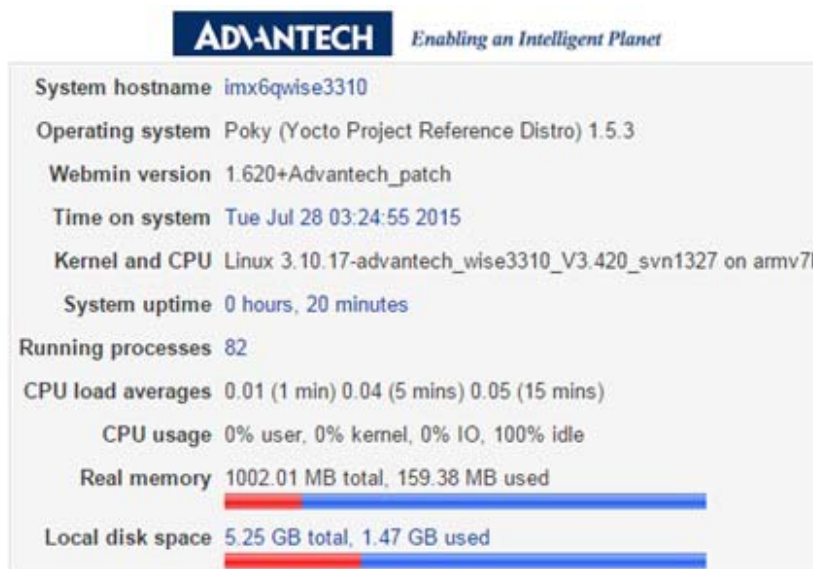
ADVANTECH Enabling an Intelligent Planet

| | |
|---|---|
| System hostname | imx6qwise3310 |
| Operating system | Poky (Yocto Project Reference Distro) 1.5.3 |
| Webmin version | 1.620+Advantech_patch |
| Time on system | Tue Jul 28 03:24:55 2015 |
| Kernel and CPU | Linux 3.10.17-advantech_wise3310_V3.420_svn1327 on armv7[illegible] |
| System uptime | 0 hours, 20 minutes |
| Running processes | 82 |
| CPU load averages | 0.01 (1 min) 0.04 (5 mins) 0.05 (15 mins) |
| CPU usage | 0% user, 0% kernel, 0% IO, 100% idle |
| Real memory | 1002.01 MB total, 159.38 MB used |
| Local disk space | 5.25 GB total, 1.47 GB used |